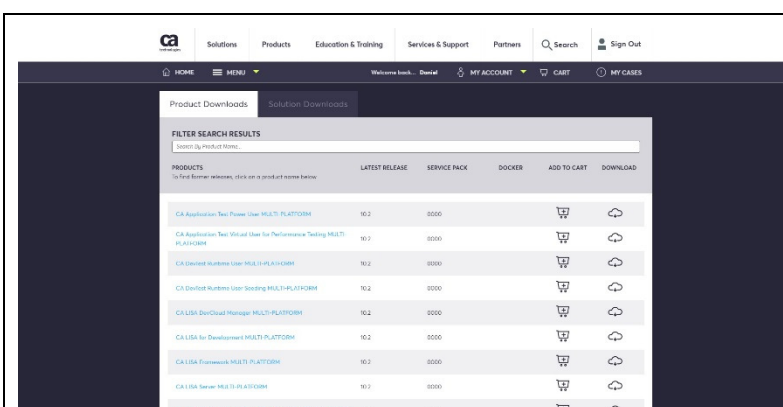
ca technologies

Solutions Products Education & Training Services & Support Partners Search Sign Out

HOME MENU Welcome back... Daniel MY ACCOUNT CART MY CASES

Product Downloads Solution Downloads

FILTER SEARCH RESULTS

Search By Product Name...

| PRODUCTS<br>To find former releases, click on a product name below | LATEST RELEASE | SERVICE PACK | DOCKER | ADD TO CART | DOWNLOAD |
|---|---|---|---|---|---|
| CA Application Test Power User MULTI-PLATFORM | 10.2 | 0000 | | | |
| CA Application Test Virtual User for Performance Testing MULTI-PLATFORM | 10.2 | 0000 | | | |
| CA DevTest Runtime User MULTI-PLATFORM | 10.2 | 0000 | | | |
| CA DevTest Runtime User Seeding MULTI-PLATFORM | 10.2 | 0000 | | | |
| CA LISA DevCloud Manager MULTI-PLATFORM | 10.2 | 0000 | | | |
| CA LISA for Development MULTI-PLATFORM | 10.2 | 0000 | | | |
| CA LISA Framework MULTI-PLATFORM | 10.2 | 0000 | | | |
| CA LISA Server MULTI-PLATFORM | 10.2 | 0000 | | | |